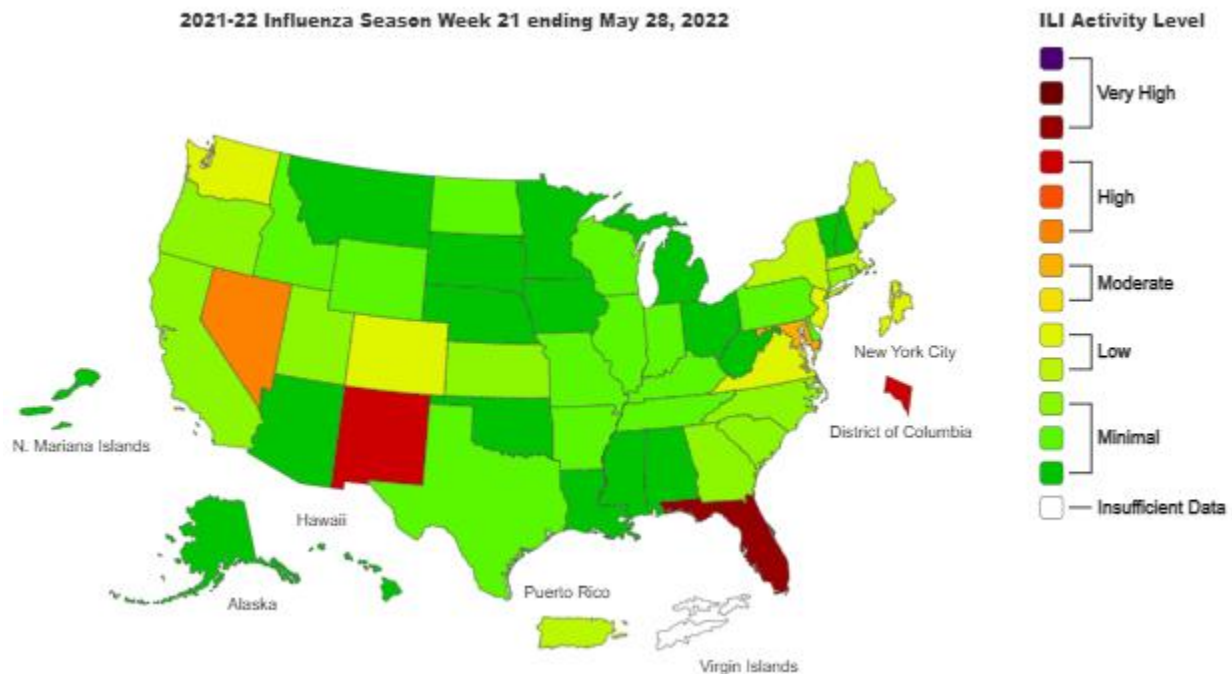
2021-22 Influenza Season Week 21 ending May 28, 2022

New York City

District of Columbia

N. Mariana Islands

Hawaii

Alaska

Puerto Rico

Virgin Islands

ILI Activity Level

Very High

High

Moderate

Low

Minimal

Insufficient Data